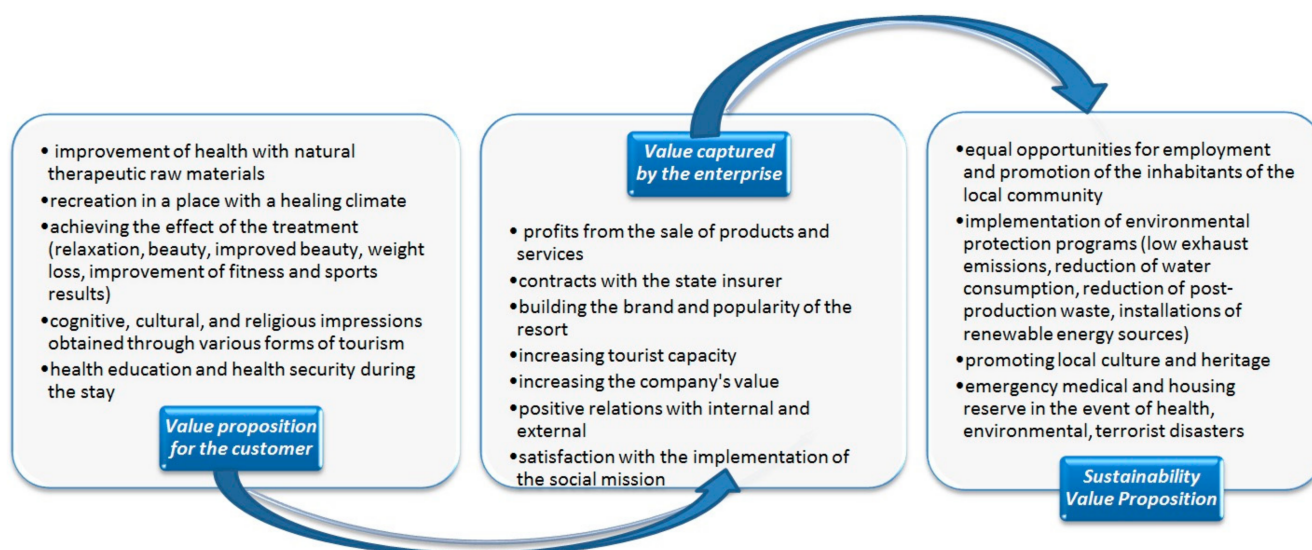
• improvement of health with natural therapeutic raw materials
•recreation in a place with a healing climate
•achieving the effect of the treatment (relaxation, beauty, improved beauty, weight loss, improvement of fitness and sports results)
•cognitive, cultural, and religious impressions obtained through various forms of tourism
•health education and health security during the stay

Value proposition for the customer

Value captured by the enterprise

• profits from the sale of products and services
•contracts with the state insurer
•building the brand and popularity of the resort
•increasing tourist capacity
•increasing the company's value
•positive relations with internal and external
•satisfaction with the implementation of the social mission

•equal opportunities for employment and promotion of the inhabitants of the local community
•implementation of environmental protection programs (low exhaust emissions, reduction of water consumption, reduction of postproduction waste, installations of renewable energy sources)
•promoting local culture and heritage
•emergency medical and housing reserve in the event of health, environmental, terrorist disasters

Sustainability Value Proposition